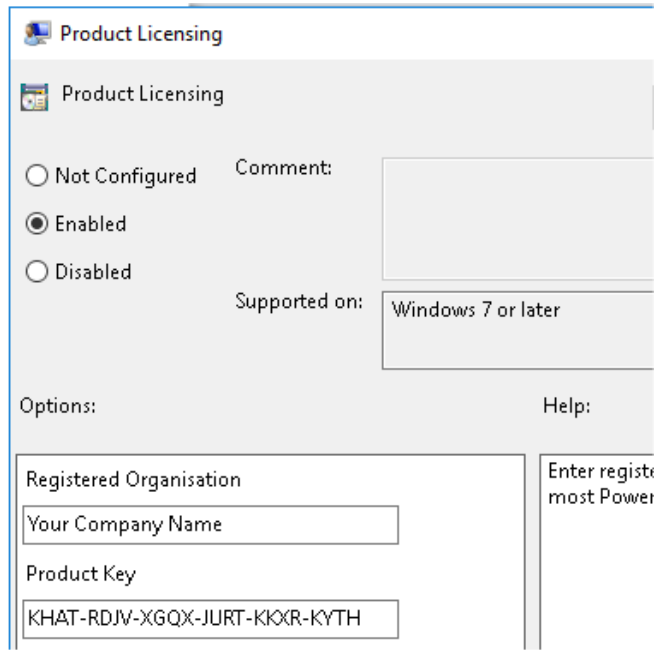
Product Licensing

Product Licensing

Not Configured

Enabled

Disabled

Comment:

Supported on:

Windows 7 or later

Options:

Help:

Registered Organisation

Your Company Name

Product Key

KHAT-RDJV-XGQX-JURT-KKXR-KYTH

Enter registe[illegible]
most Power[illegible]